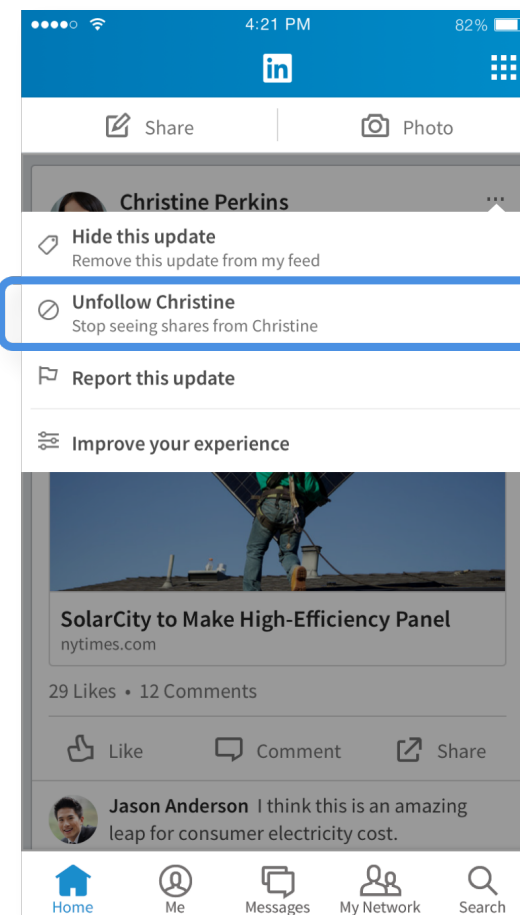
●●●●○ 4:21 PM 82%

in

Share Photo

Christine Perkins

Hide this update
Remove this update from my feed

Unfollow Christine
Stop seeing shares from Christine

Report this update

Improve your experience

SolarCity to Make High-Efficiency Panel
nytimes.com

29 Likes • 12 Comments

Like Comment Share

Jason Anderson I think this is an amazing leap for consumer electricity cost.

Home Me Messages My Network Search